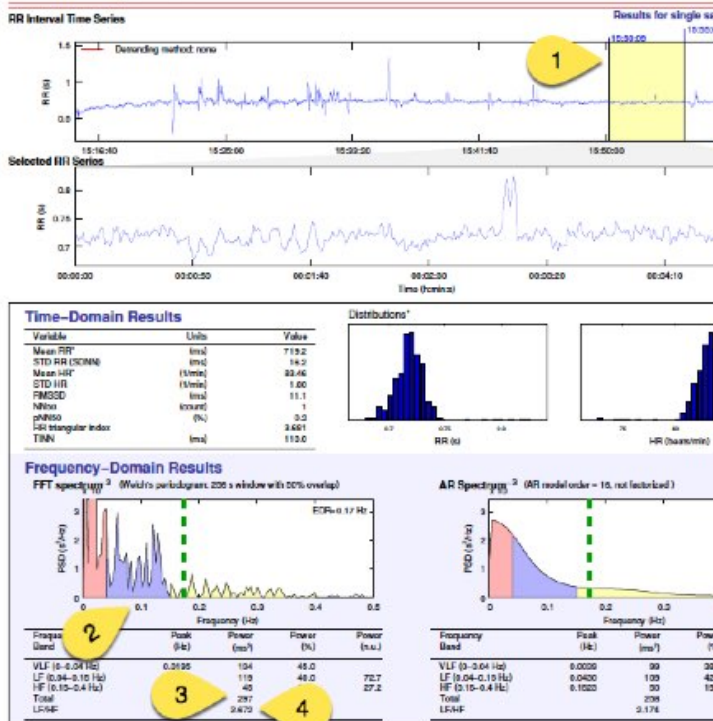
RR Interval Time Series

Results for single sa

1.5 Detrending method: none

1

0.5

RR (s)

15:16:40 15:25:00 15:33:20 15:41:40 15:50:00

15:50:00 15:55:0

1

Selected RR Series

0.8

0.75

0.7

RR (s)

00:00:00 00:00:50 00:01:40 00:02:30 00:03:20 00:04:10

Time (h:min:s)

Time–Domain Results

| Variable | Units | Value |
|---|---|---|
| Mean RR* | (ms) | 719.2 |
| STD RR (SDNN) | (ms) | 14.2 |
| Mean HR* | (1/min) | 83.46 |
| STD HR | (1/min) | 1.60 |
| RMSSD | (ms) | 11.1 |
| NN50 | (count) | 1 |
| pNN50 | (%) | 0.3 |
| RR triangular index | | 3.681 |
| TINN | (ms) | 110.0 |

Distributions*

0.7 0.75 0.8

RR (s)

HR (beats/min)

Frequency–Domain Results

FFT spectrum ³ (Welch's periodogram: 256 s window with 50% overlap)

EDR: 0.17 Hz

PSD (s²/Hz)

0 0.1 0.2 0.3 0.4 0.5

Frequency (Hz)

2

| Frequency Band | Peak (Hz) | Power (ms²) | Power (%) | Power (n.u.) |
|---|---|---|---|---|
| VLF (0–0.04 Hz) | 0.0195 | 104 | 45.0 | |
| LF (0.04–0.15 Hz) | | 113 | 46.0 | 72.7 |
| HF (0.15–0.4 Hz) | | 40 | | 27.2 |
| Total | | 257 | | |
| LF/HF | | 2.670 | | |

3

4

AR Spectrum ³ (AR model order = 16, not factorized)

PSD (s²/Hz)

0 0.1 0.2 0.3

Frequency (Hz)

| Frequency Band | Peak (Hz) | Power (ms²) | Pow |
|---|---|---|---|
| VLF (0–0.04 Hz) | 0.0039 | 99 | 3 |
| LF (0.04–0.15 Hz) | 0.0430 | 109 | 4 |
| HF (0.15–0.4 Hz) | 0.1563 | 50 | 1 |
| Total | | 258 | |
| LF/HF | | 2.176 | |